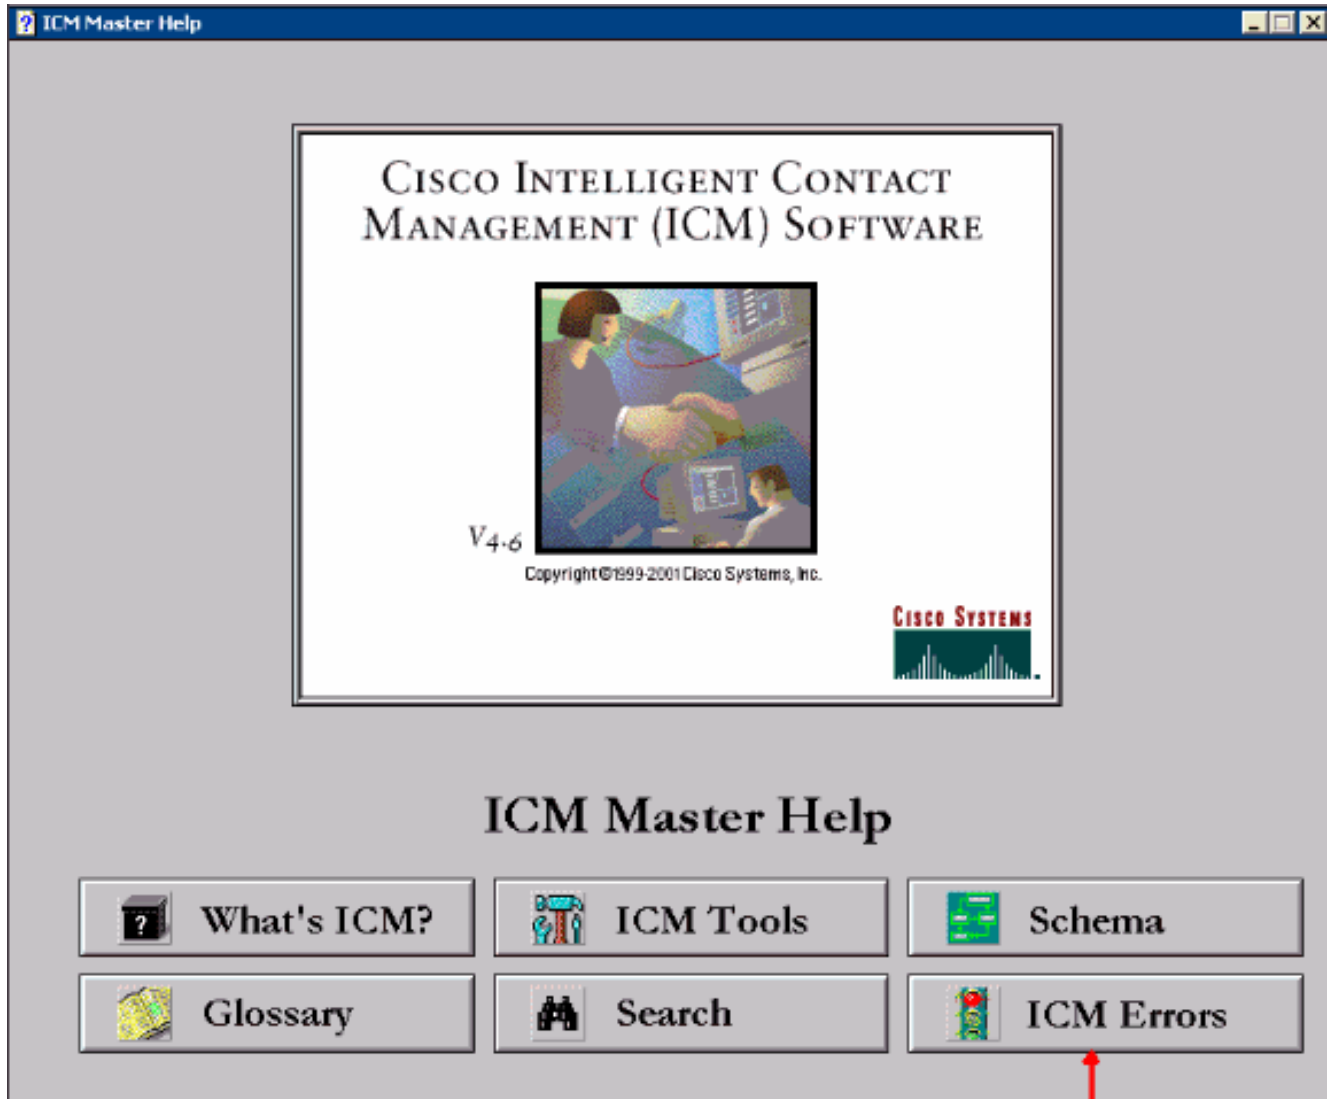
ICM Master Help

Cisco Intelligent Contact Management (ICM) Software

V4.6

Copyright©1999-2001 Cisco Systems, Inc.

Cisco Systems

ICM Master Help

What's ICM?

ICM Tools

Schema

Glossary

Search

ICM Errors